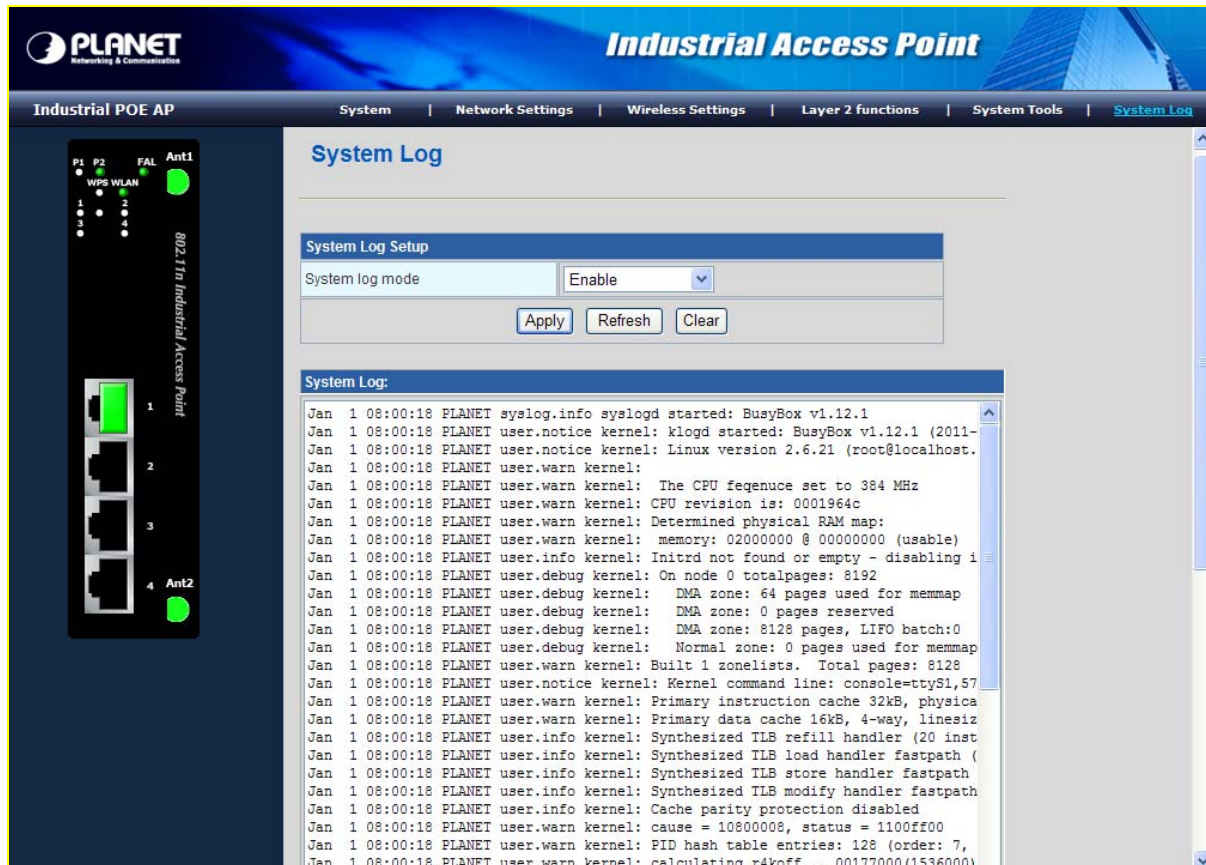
PLANET
Networking & Communication

Industrial Access Point

Industrial POE AP

System | Network Settings | Wireless Settings | Layer 2 functions | System Tools | System Log

P1 P2 FAL Ant1
WPS WLAN
1 2
3 4
802.11n Industrial Access Point
1
2
3
4 Ant2

System Log

System Log Setup

| System log mode | Enable |
|---|---|

Apply Refresh Clear

System Log:

Jan 1 08:00:18 PLANET syslog.info syslogd started: BusyBox v1.12.1
Jan 1 08:00:18 PLANET user.notice kernel: klogd started: BusyBox v1.12.1 (2011-
Jan 1 08:00:18 PLANET user.notice kernel: Linux version 2.6.21 (root@localhost.
Jan 1 08:00:18 PLANET user.warn kernel:
Jan 1 08:00:18 PLANET user.warn kernel: The CPU feqenuce set to 384 MHz
Jan 1 08:00:18 PLANET user.warn kernel: CPU revision is: 0001964c
Jan 1 08:00:18 PLANET user.warn kernel: Determined physical RAM map:
Jan 1 08:00:18 PLANET user.warn kernel: memory: 02000000 @ 00000000 (usable)
Jan 1 08:00:18 PLANET user.info kernel: Initrd not found or empty - disabling i
Jan 1 08:00:18 PLANET user.debug kernel: On node 0 totalpages: 8192
Jan 1 08:00:18 PLANET user.debug kernel: DMA zone: 64 pages used for memmap
Jan 1 08:00:18 PLANET user.debug kernel: DMA zone: 0 pages reserved
Jan 1 08:00:18 PLANET user.debug kernel: DMA zone: 8128 pages, LIFO batch:0
Jan 1 08:00:18 PLANET user.debug kernel: Normal zone: 0 pages used for memmap
Jan 1 08:00:18 PLANET user.warn kernel: Built 1 zonelists. Total pages: 8128
Jan 1 08:00:18 PLANET user.notice kernel: Kernel command line: console=ttyS1,57
Jan 1 08:00:18 PLANET user.warn kernel: Primary instruction cache 32kB, physica
Jan 1 08:00:18 PLANET user.warn kernel: Primary data cache 16kB, 4-way, linesiz
Jan 1 08:00:18 PLANET user.info kernel: Synthesized TLB refill handler (20 inst
Jan 1 08:00:18 PLANET user.info kernel: Synthesized TLB load handler fastpath (
Jan 1 08:00:18 PLANET user.info kernel: Synthesized TLB store handler fastpath
Jan 1 08:00:18 PLANET user.info kernel: Synthesized TLB modify handler fastpath
Jan 1 08:00:18 PLANET user.info kernel: Cache parity protection disabled
Jan 1 08:00:18 PLANET user.warn kernel: cause = 10800008, status = 1100ff00
Jan 1 08:00:18 PLANET user.warn kernel: PID hash table entries: 128 (order: 7,
Jan 1 08:00:18 PLANET user.warn kernel: calculating r4koff... 00177000(1536000)